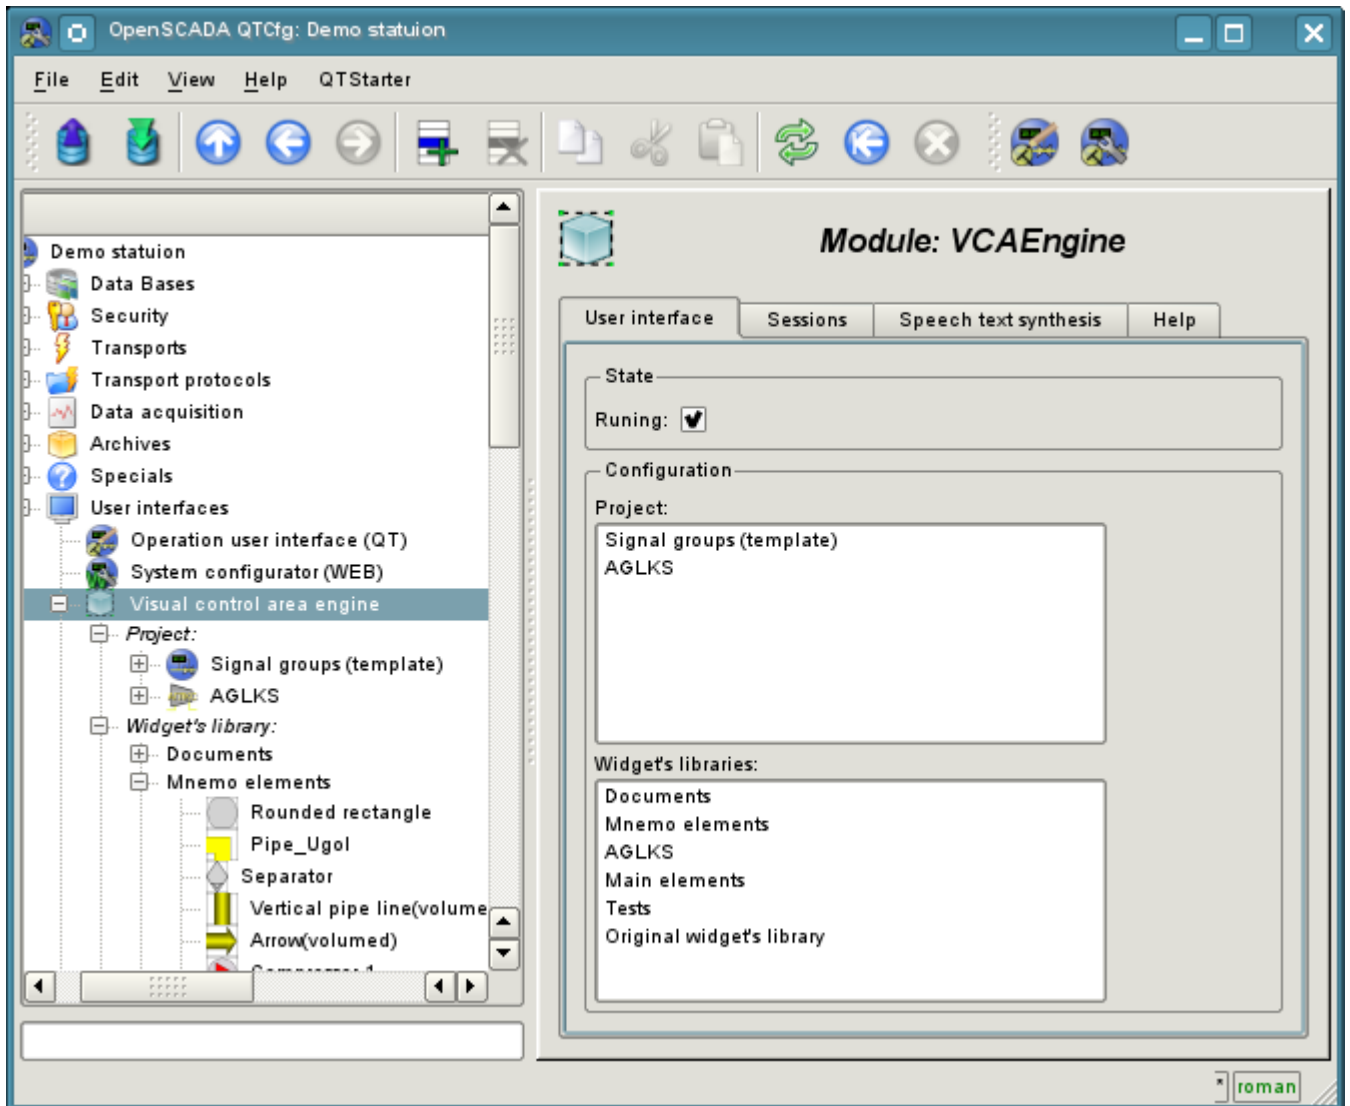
OpenSCADA QTCfg: Demo statuion

File Edit View Help QTStarter

Demo statuion
Data Bases
Security
Transports
Transport protocols
Data acquisition
Archives
Specials
User interfaces
Operation user interface (QT)
System configurator (WEB)
Visual control area engine
Project:
Signal groups (template)
AGLKS
Widget's library:
Documents
Mnemo elements
Rounded rectangle
Pipe_Ugol
Separator
Vertical pipe line(volume
Arrow(volumed)

Module: VCAEngine

User interface | Sessions | Speech text synthesis | Help

State
Runing:

Configuration
Project:
Signal groups (template)
AGLKS

Widget's libraries:
Documents
Mnemo elements
AGLKS
Main elements
Tests
Original widget's library

*
roman